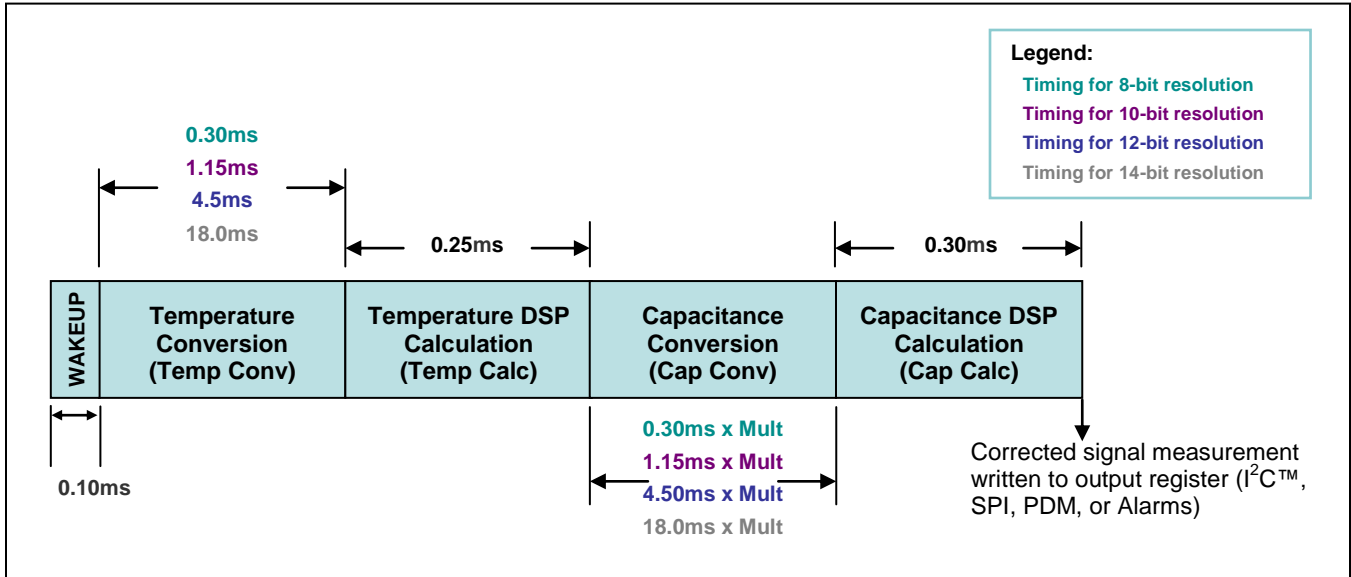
Legend:
Timing for 8-bit resolution
Timing for 10-bit resolution
Timing for 12-bit resolution
Timing for 14-bit resolution

0.30ms
1.15ms
4.5ms
18.0ms

0.25ms

0.30ms

WAKEUP

Temperature Conversion (Temp Conv)

Temperature DSP Calculation (Temp Calc)

Capacitance Conversion (Cap Conv)

Capacitance DSP Calculation (Cap Calc)

0.10ms

0.30ms x Mult
1.15ms x Mult
4.50ms x Mult
18.0ms x Mult

Corrected signal measurement written to output register ($I^2C$™, SPI, PDM, or Alarms)